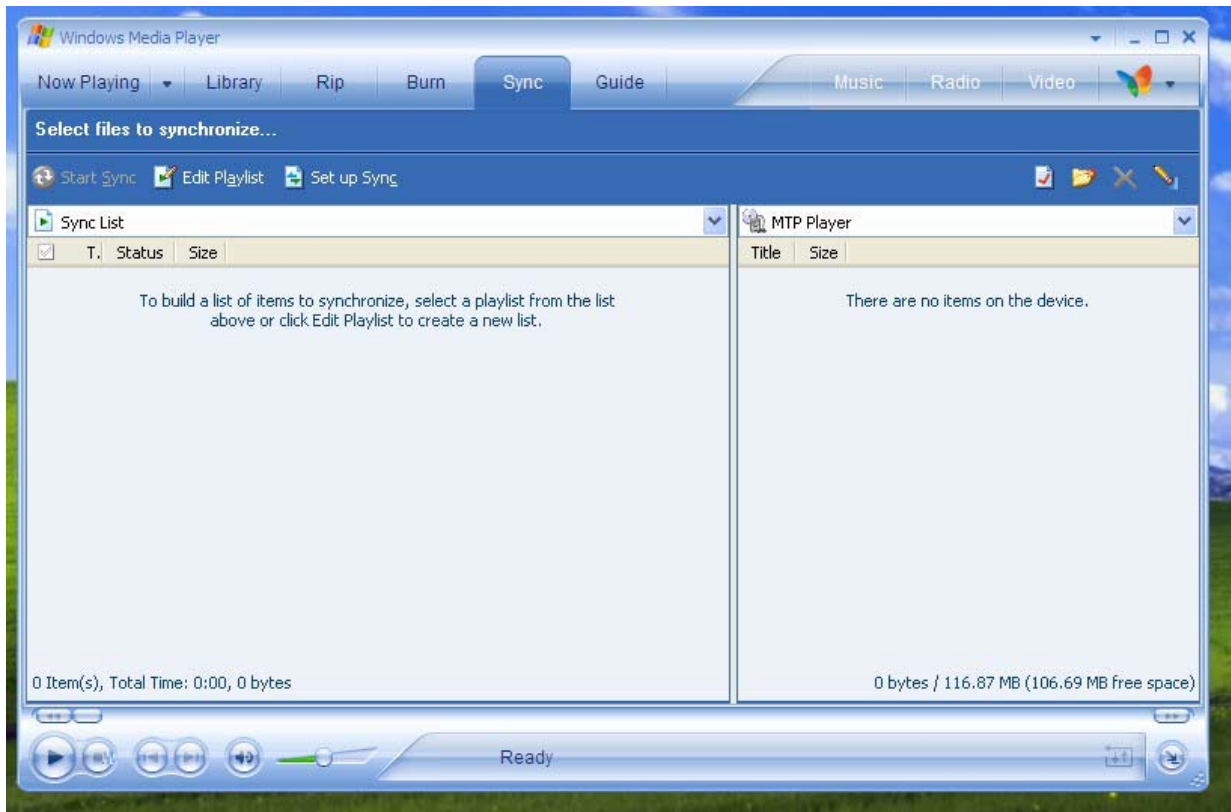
Windows Media Player

Now Playing | Library | Rip | Burn | Sync | Guide | Music | Radio | Video

Select files to synchronize...

Start Sync | Edit Playlist | Set up Sync

Sync List

| T. | Status | Size |
|---|---|---|

To build a list of items to synchronize, select a playlist from the list above or click Edit Playlist to create a new list.

0 Item(s), Total Time: 0:00, 0 bytes

MTP Player

| Title | Size |
|---|---|

There are no items on the device.

0 bytes / 116.87 MB (106.69 MB free space)

Ready